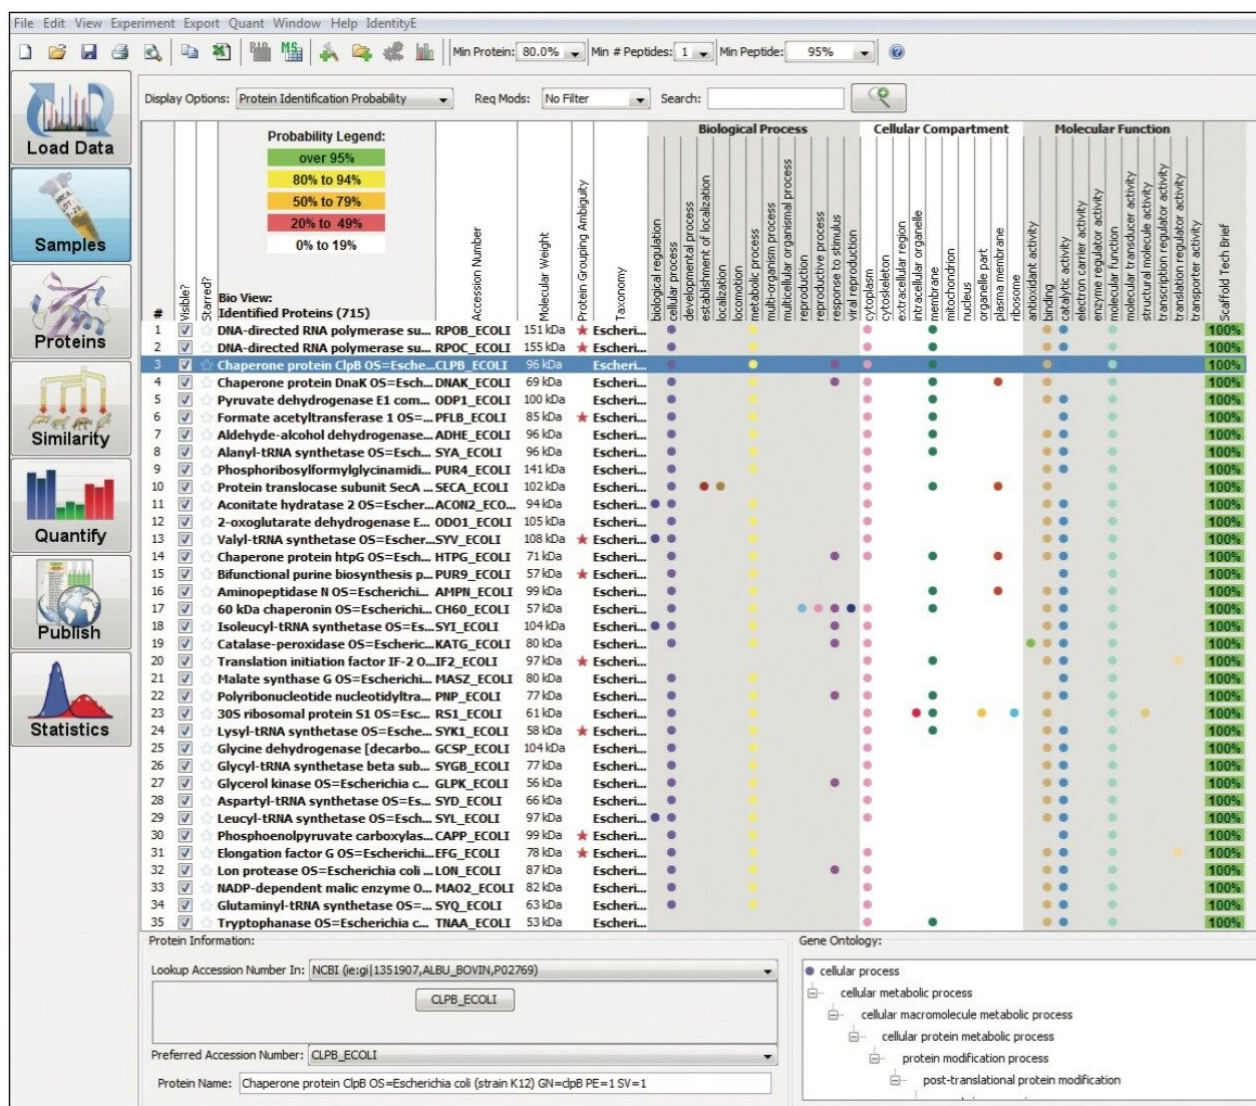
File Edit View Experiment Export Quant Window Help IdentityE

Min Protein: 80.0% Min # Peptides: 1 Min Peptide: 95%

Load Data
Samples
Proteins
Similarity
Quantify
Publish
Statistics

Display Options: Protein Identification Probability Req Mods: No Filter Search:

Probability Legend:
over 95%
80% to 94%
50% to 79%
20% to 49%
0% to 19%

Biological Process | Cellular Compartment | Molecular Function

# Visible? Starred? Bio View: Identified Proteins (715) | Accession Number | Molecular Weight | Protein Grouping Ambiguity | Taxonomy | biological regulation | cellular process | developmental process | establishment of localization | localization | locomotion | metabolic process | multi-organism process | multicellular organismal process | reproduction | reproductive process | response to stimulus | viral reproduction | cytoplasm | cytoskeleton | extracellular region | intracellular organelle | membrane | mitochondrion | nucleus | organelle part | plasma membrane | ribosome | antioxidant activity | binding | catalytic activity | electron carrier activity | enzyme regulator activity | molecular function | molecular transducer activity | structural molecule activity | transcription regulator activity | translation regulator activity | transporter activity | Scaffold Tech Brief

| # | Protein | Accession | MW | Taxonomy | |
|---|---|---|---|---|---|
| 1 | DNA-directed RNA polymerase su... | RPOB_ECOLI | 151 kDa | Escheri... | 100% |
| 2 | DNA-directed RNA polymerase su... | RPOC_ECOLI | 155 kDa | Escheri... | 100% |
| 3 | Chaperone protein ClpB OS=Esche... | CLPB_ECOLI | 96 kDa | Escheri... | 100% |
| 4 | Chaperone protein DnaK OS=Esch... | DNAK_ECOLI | 69 kDa | Escheri... | 100% |
| 5 | Pyruvate dehydrogenase E1 com... | ODP1_ECOLI | 100 kDa | Escheri... | 100% |
| 6 | Formate acetyltransferase 1 OS=... | PFLB_ECOLI | 85 kDa | Escheri... | 100% |
| 7 | Aldehyde-alcohol dehydrogenase... | ADHE_ECOLI | 96 kDa | Escheri... | 100% |
| 8 | Alanyl-tRNA synthetase OS=Esch... | SYA_ECOLI | 96 kDa | Escheri... | 100% |
| 9 | Phosphoribosylformylglycinamidi... | PUR4_ECOLI | 141 kDa | Escheri... | 100% |
| 10 | Protein translocase subunit SecA ... | SECA_ECOLI | 102 kDa | Escheri... | 100% |
| 11 | Aconitate hydratase 2 OS=Escher... | ACON2_ECO... | 94 kDa | Escheri... | 100% |
| 12 | 2-oxoglutarate dehydrogenase E... | ODO1_ECOLI | 105 kDa | Escheri... | 100% |
| 13 | Valyl-tRNA synthetase OS=Escher... | SYV_ECOLI | 108 kDa | Escheri... | 100% |
| 14 | Chaperone protein htpG OS=Esch... | HTPG_ECOLI | 71 kDa | Escheri... | 100% |
| 15 | Bifunctional purine biosynthesis p... | PUR9_ECOLI | 57 kDa | Escheri... | 100% |
| 16 | Aminopeptidase N OS=Escherichi... | AMPN_ECOLI | 99 kDa | Escheri... | 100% |
| 17 | 60 kDa chaperonin OS=Escherichi... | CH60_ECOLI | 57 kDa | Escheri... | 100% |
| 18 | Isoleucyl-tRNA synthetase OS=Es... | SYI_ECOLI | 104 kDa | Escheri... | 100% |
| 19 | Catalase-peroxidase OS=Escheric... | KATG_ECOLI | 80 kDa | Escheri... | 100% |
| 20 | Translation initiation factor IF-2 O... | IF2_ECOLI | 97 kDa | Escheri... | 100% |
| 21 | Malate synthase G OS=Escherichi... | MASZ_ECOLI | 80 kDa | Escheri... | 100% |
| 22 | Polyribonucleotide nucleotidyltra... | PNP_ECOLI | 77 kDa | Escheri... | 100% |
| 23 | 30S ribosomal protein S1 OS=Esc... | RS1_ECOLI | 61 kDa | Escheri... | 100% |
| 24 | Lysyl-tRNA synthetase OS=Esche... | SYK1_ECOLI | 58 kDa | Escheri... | 100% |
| 25 | Glycine dehydrogenase [decarbo... | GCSP_ECOLI | 104 kDa | Escheri... | 100% |
| 26 | Glycyl-tRNA synthetase beta sub... | SYGB_ECOLI | 77 kDa | Escheri... | 100% |
| 27 | Glycerol kinase OS=Escherichia c... | GLPK_ECOLI | 56 kDa | Escheri... | 100% |
| 28 | Aspartyl-tRNA synthetase OS=Es... | SYD_ECOLI | 66 kDa | Escheri... | 100% |
| 29 | Leucyl-tRNA synthetase OS=Esch... | SYL_ECOLI | 97 kDa | Escheri... | 100% |
| 30 | Phosphoenolpyruvate carboxylas... | CAPP_ECOLI | 99 kDa | Escheri... | 100% |
| 31 | Elongation factor G OS=Escherichi... | EFG_ECOLI | 78 kDa | Escheri... | 100% |
| 32 | Lon protease OS=Escherichia coli ... | LON_ECOLI | 87 kDa | Escheri... | 100% |
| 33 | NADP-dependent malic enzyme O... | MAO2_ECOLI | 82 kDa | Escheri... | 100% |
| 34 | Glutaminyl-tRNA synthetase OS=... | SYQ_ECOLI | 63 kDa | Escheri... | 100% |
| 35 | Tryptophanase OS=Escherichia c... | TNAA_ECOLI | 53 kDa | Escheri... | 100% |

Protein Information:
Lookup Accession Number In: NCBI (ie:gi|1351907,ALBU_BOVIN,P02769)
CLPB_ECOLI
Preferred Accession Number: CLPB_ECOLI
Protein Name: Chaperone protein ClpB OS=Escherichia coli (strain K12) GN=clpB PE=1 SV=1

Gene Ontology:
cellular process
cellular metabolic process
cellular macromolecule metabolic process
cellular protein metabolic process
protein modification process
post-translational protein modification